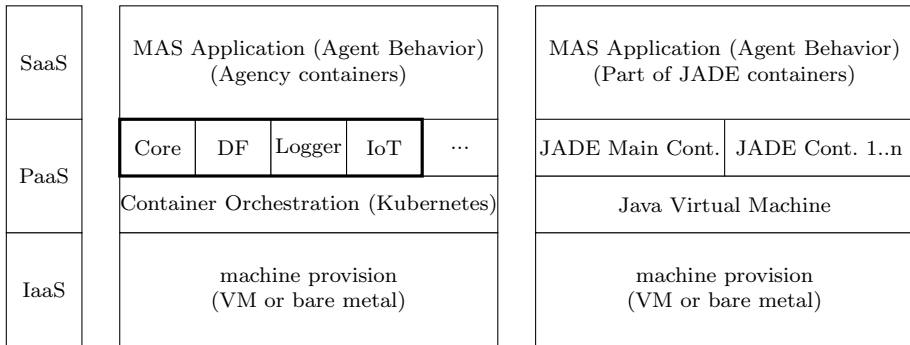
SaaS

PaaS

IaaS

MAS Application (Agent Behavior)
(Agency containers)

| Core | DF | Logger | IoT | ··· |
|---|---|---|---|---|

Container Orchestration (Kubernetes)

machine provision
(VM or bare metal)

MAS Application (Agent Behavior)
(Part of JADE containers)

| JADE Main Cont. | JADE Cont. 1..n |
|---|---|

Java Virtual Machine

machine provision
(VM or bare metal)